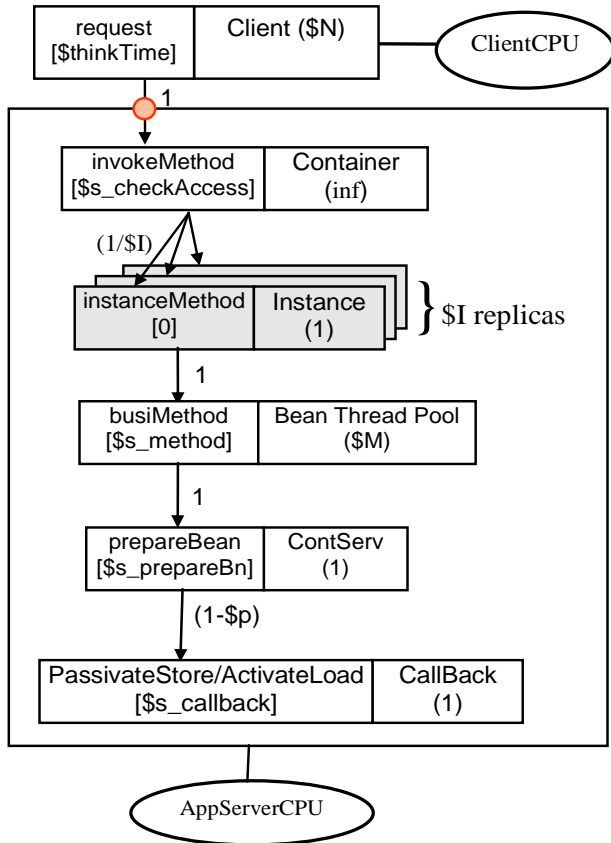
request [$thinkTime]

Client ($N)

ClientCPU

1

invokeMethod [$s_checkAccess]

Container (inf)

(1/$I)

instanceMethod [0]

Instance (1)

} $I replicas

1

busiMethod [$s_method]

Bean Thread Pool ($M)

1

prepareBean [$s_prepareBn]

ContServ (1)

(1-$p)

PassivateStore/ActivateLoad [$s_callback]

CallBack (1)

AppServerCPU